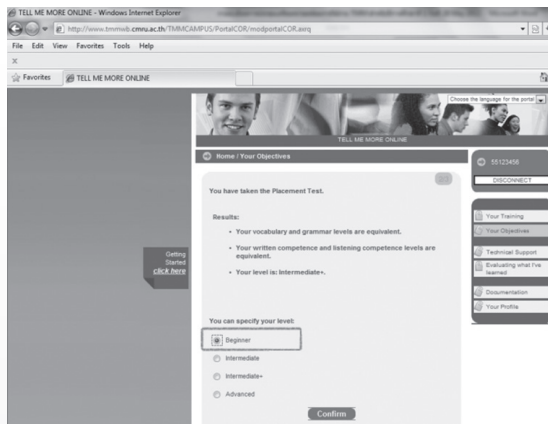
TELL ME MORE ONLINE - Windows Internet Explorer

http://www.tmmwb.cmru.ac.th/TMMCAMPUS/PortalCOR/modportalCOR.axrq

File Edit View Favorites Tools Help

x

Favorites TELL ME MORE ONLINE

Choose the language for the portal

TELL ME MORE ONLINE

Home / Your Objectives

55123456

DISCONNECT

You have taken the Placement Test.

Results:

• Your vocabulary and grammar levels are equivalent.

• Your written competence and listening competence levels are equivalent.

• Your level is: Intermediate+.

Getting Started click here

Your Training

Your Objectives

Technical Support

Evaluating what I've learned

Documentation

Your Profile

You can specify your level:

Beginner

Intermediate

Intermediate+

Advanced

Confirm